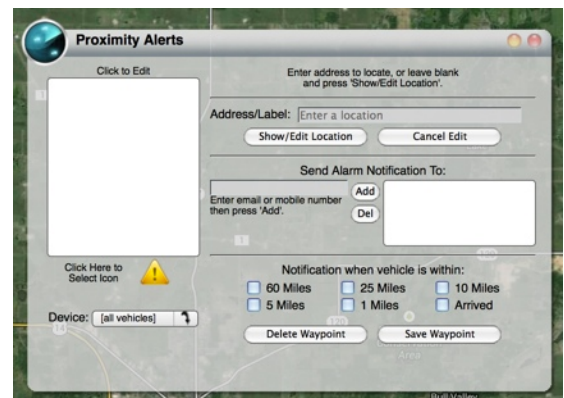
Proximity Alerts

Click to Edit

Enter address to locate, or leave blank and press 'Show/Edit Location'.

Address/Label: Enter a location

Show/Edit Location

Cancel Edit

Send Alarm Notification To:

Enter email or mobile number then press 'Add'.

Add

Del

Click Here to Select Icon

Notification when vehicle is within:

60 Miles
25 Miles
10 Miles
5 Miles
1 Miles
Arrived

Device: [all vehicles]

Delete Waypoint

Save Waypoint